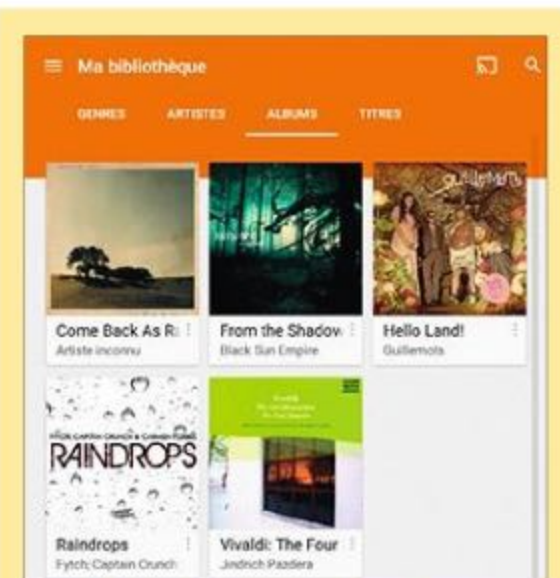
Ma bibliothèque

GENRES ARTISTES ALBUMS TITRES

guillemots

Come Back As R
Artiste inconnu

From the Shadov
Black Sun Empire

Hello Land!
Guillemots

RAINDROPS

Raindrops
Fytch; Captain Crunch

Vivaldi: The Four
Jindrich Pazdera